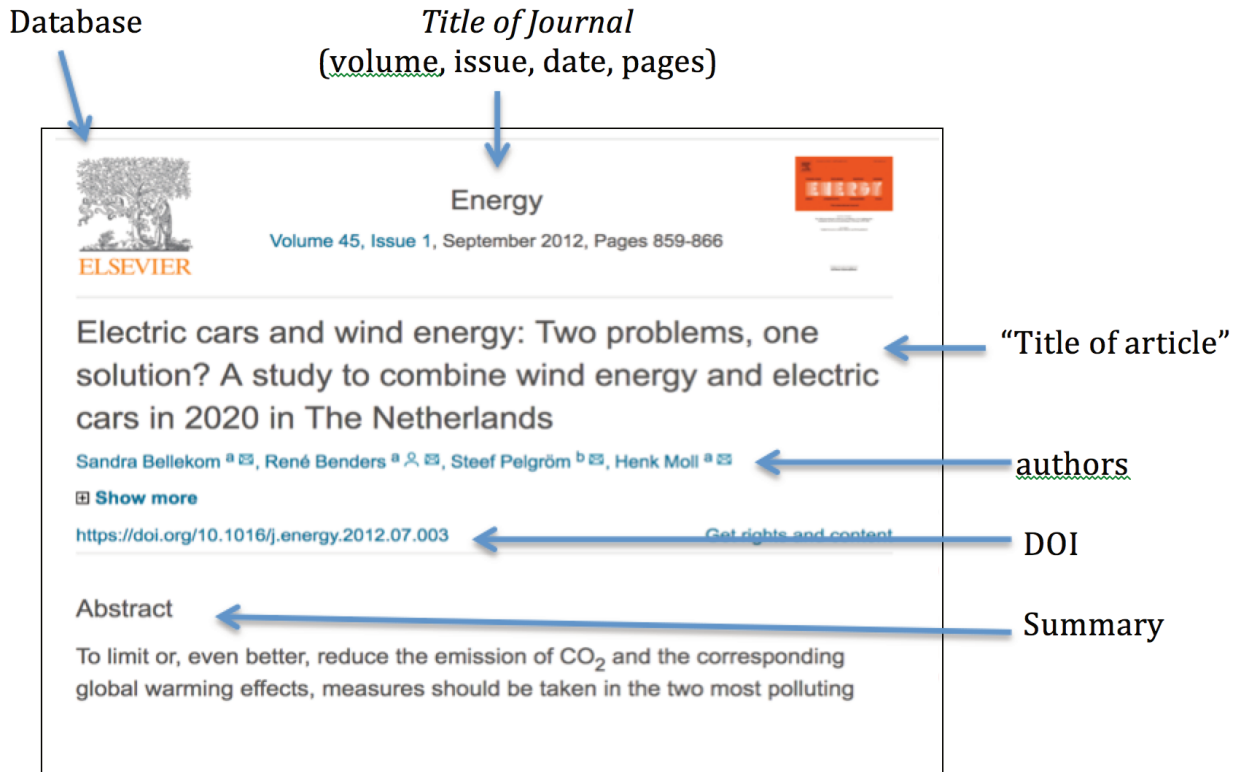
Database

Title of Journal
(volume, issue, date, pages)

ELSEVIER

Energy

Volume 45, Issue 1, September 2012, Pages 859-866

ENERGY

Electric cars and wind energy: Two problems, one solution? A study to combine wind energy and electric cars in 2020 in The Netherlands

"Title of article"

Sandra Bellekom a, René Benders a, Steef Pelgröm b, Henk Moll a

authors

⊞ Show more

https://doi.org/10.1016/j.energy.2012.07.003

Get rights and content

DOI

Abstract

Summary

To limit or, even better, reduce the emission of $CO_2$ and the corresponding global warming effects, measures should be taken in the two most polluting